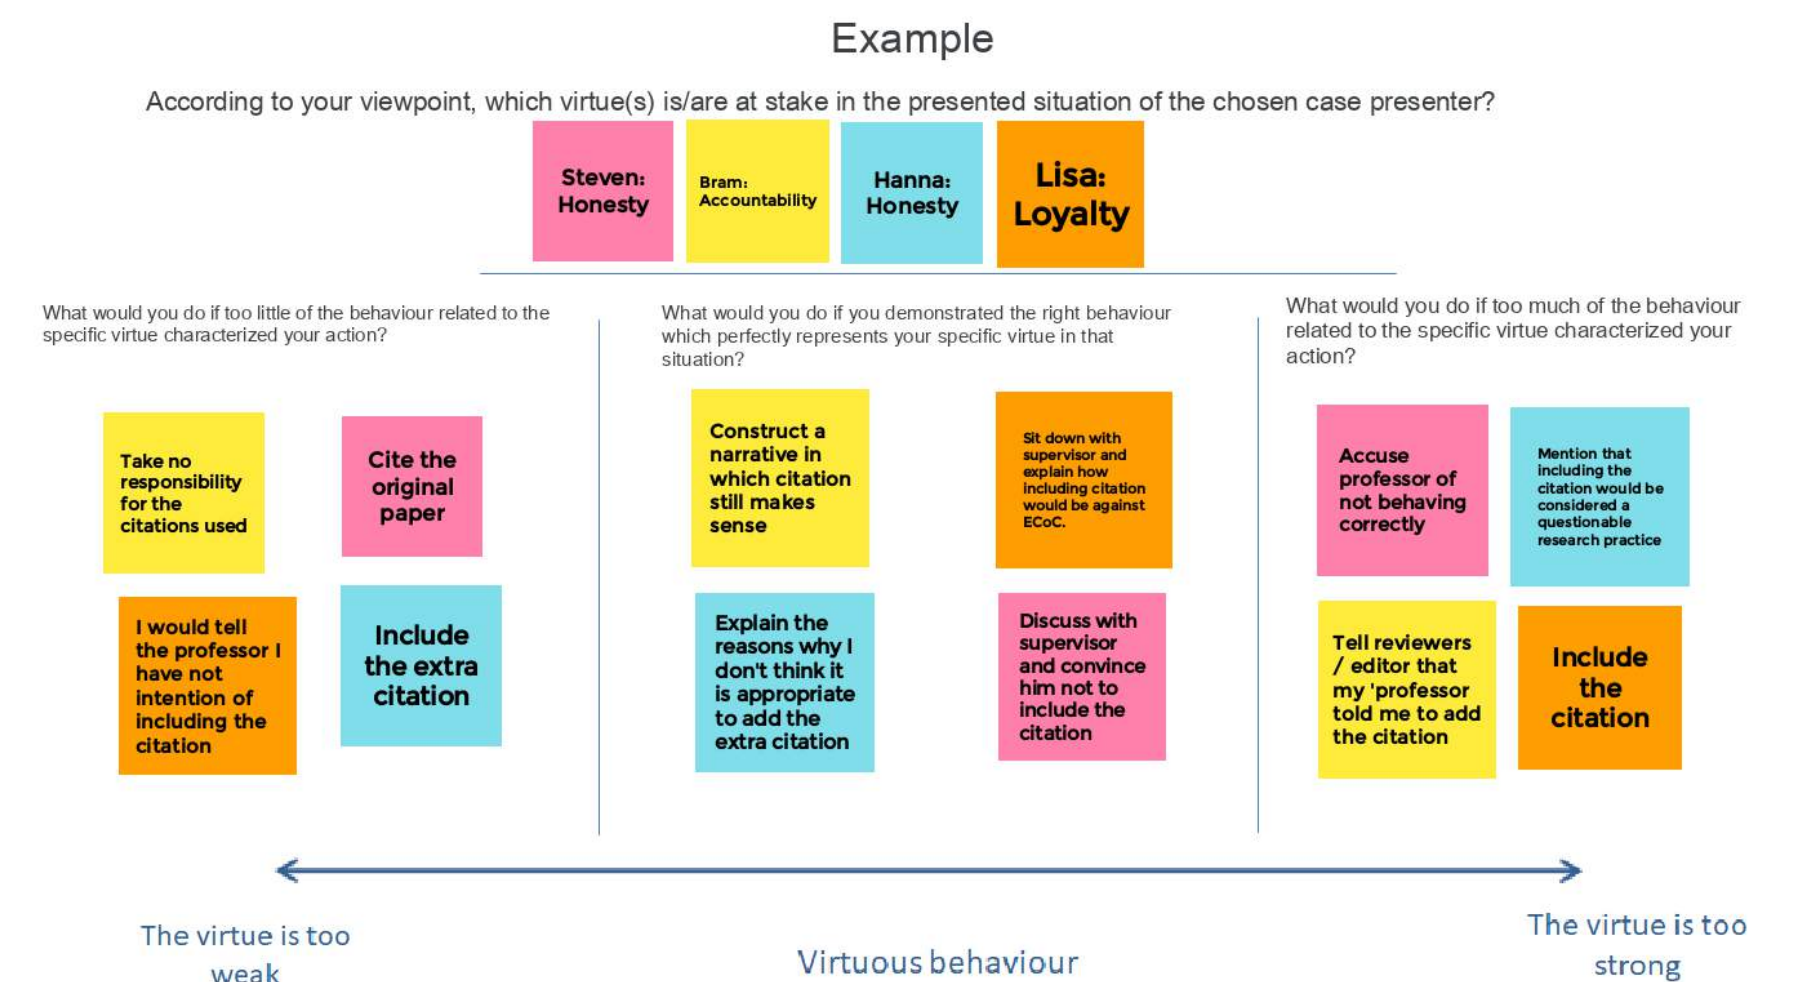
Example

According to your viewpoint, which virtue(s) is/are at stake in the presented situation of the chosen case presenter?

Steven: Honesty

Bram: Accountability

Hanna: Honesty

Lisa: Loyalty

What would you do if too little of the behaviour related to the specific virtue characterized your action?

Take no responsibility for the citations used

Cite the original paper

I would tell the professor I have not intention of including the citation

Include the extra citation

What would you do if you demonstrated the right behaviour which perfectly represents your specific virtue in that situation?

Construct a narrative in which citation still makes sense

Sit down with supervisor and explain how including citation would be against ECoC.

Explain the reasons why I don't think it is appropriate to add the extra citation

Discuss with supervisor and convince him not to include the citation

What would you do if too much of the behaviour related to the specific virtue characterized your action?

Accuse professor of not behaving correctly

Mention that including the citation would be considered a questionable research practice

Tell reviewers / editor that my 'professor told me to add the citation

Include the citation

The virtue is too weak

Virtuous behaviour

The virtue is too strong